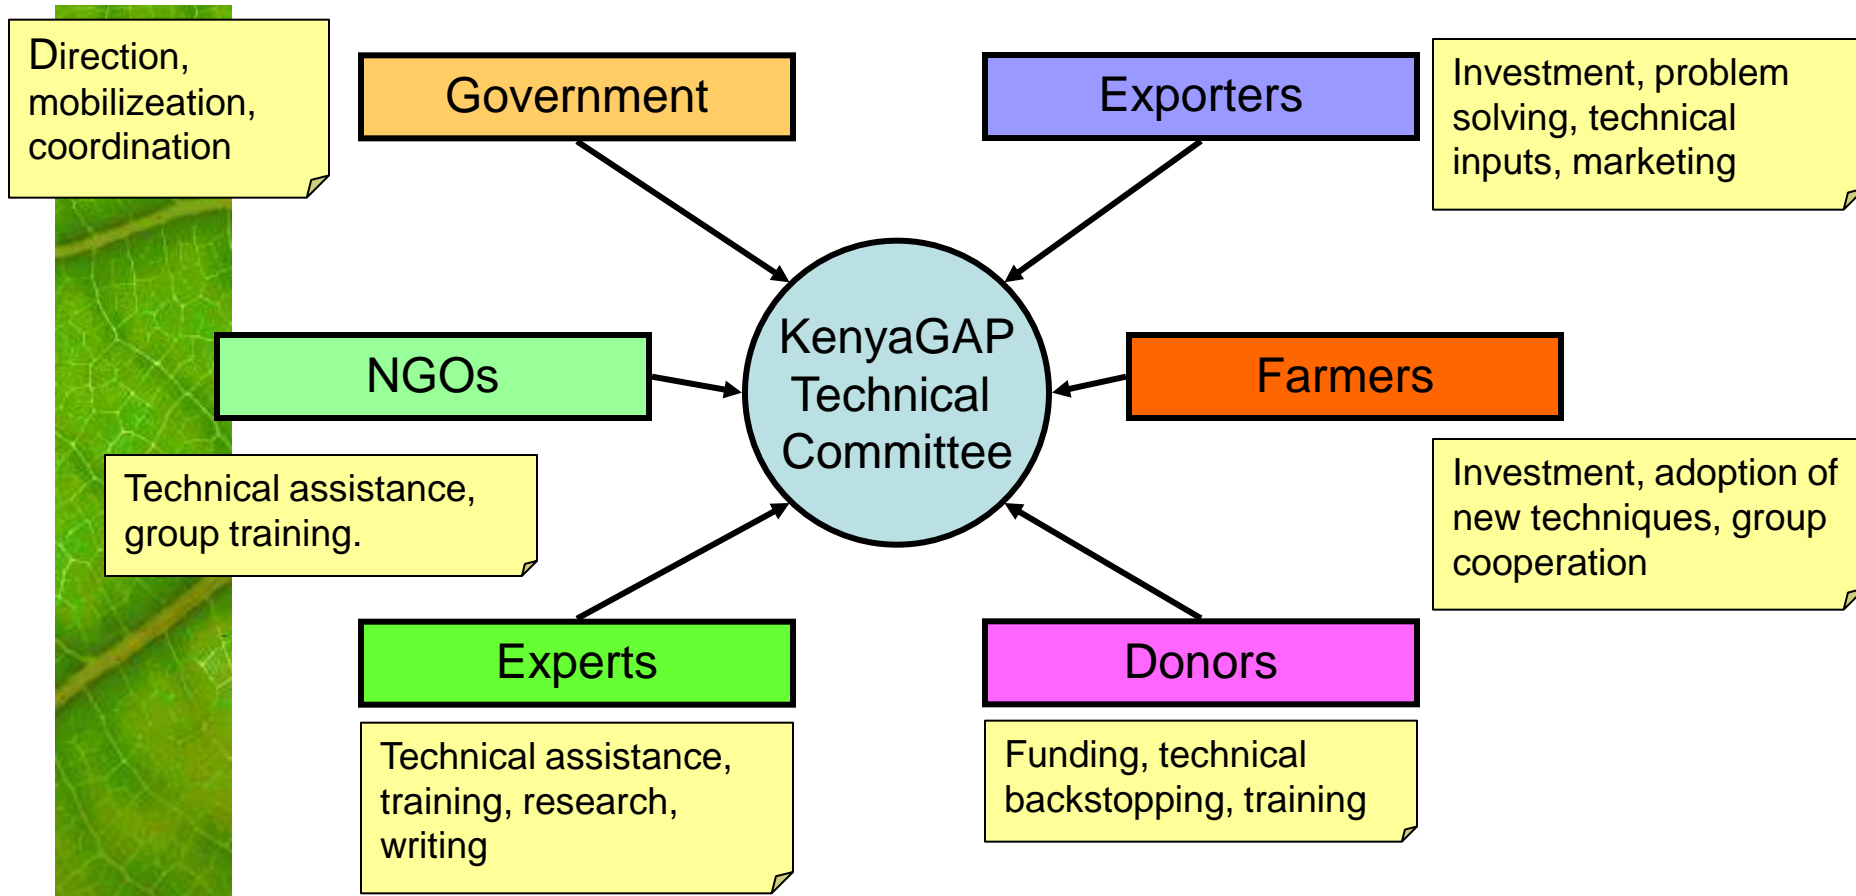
Direction, mobilizeation, coordination

Government

Exporters

Investment, problem solving, technical inputs, marketing

NGOs

KenyaGAP Technical Committee

Farmers

Technical assistance, group training.

Investment, adoption of new techniques, group cooperation

Experts

Donors

Technical assistance, training, research, writing

Funding, technical backstopping, training